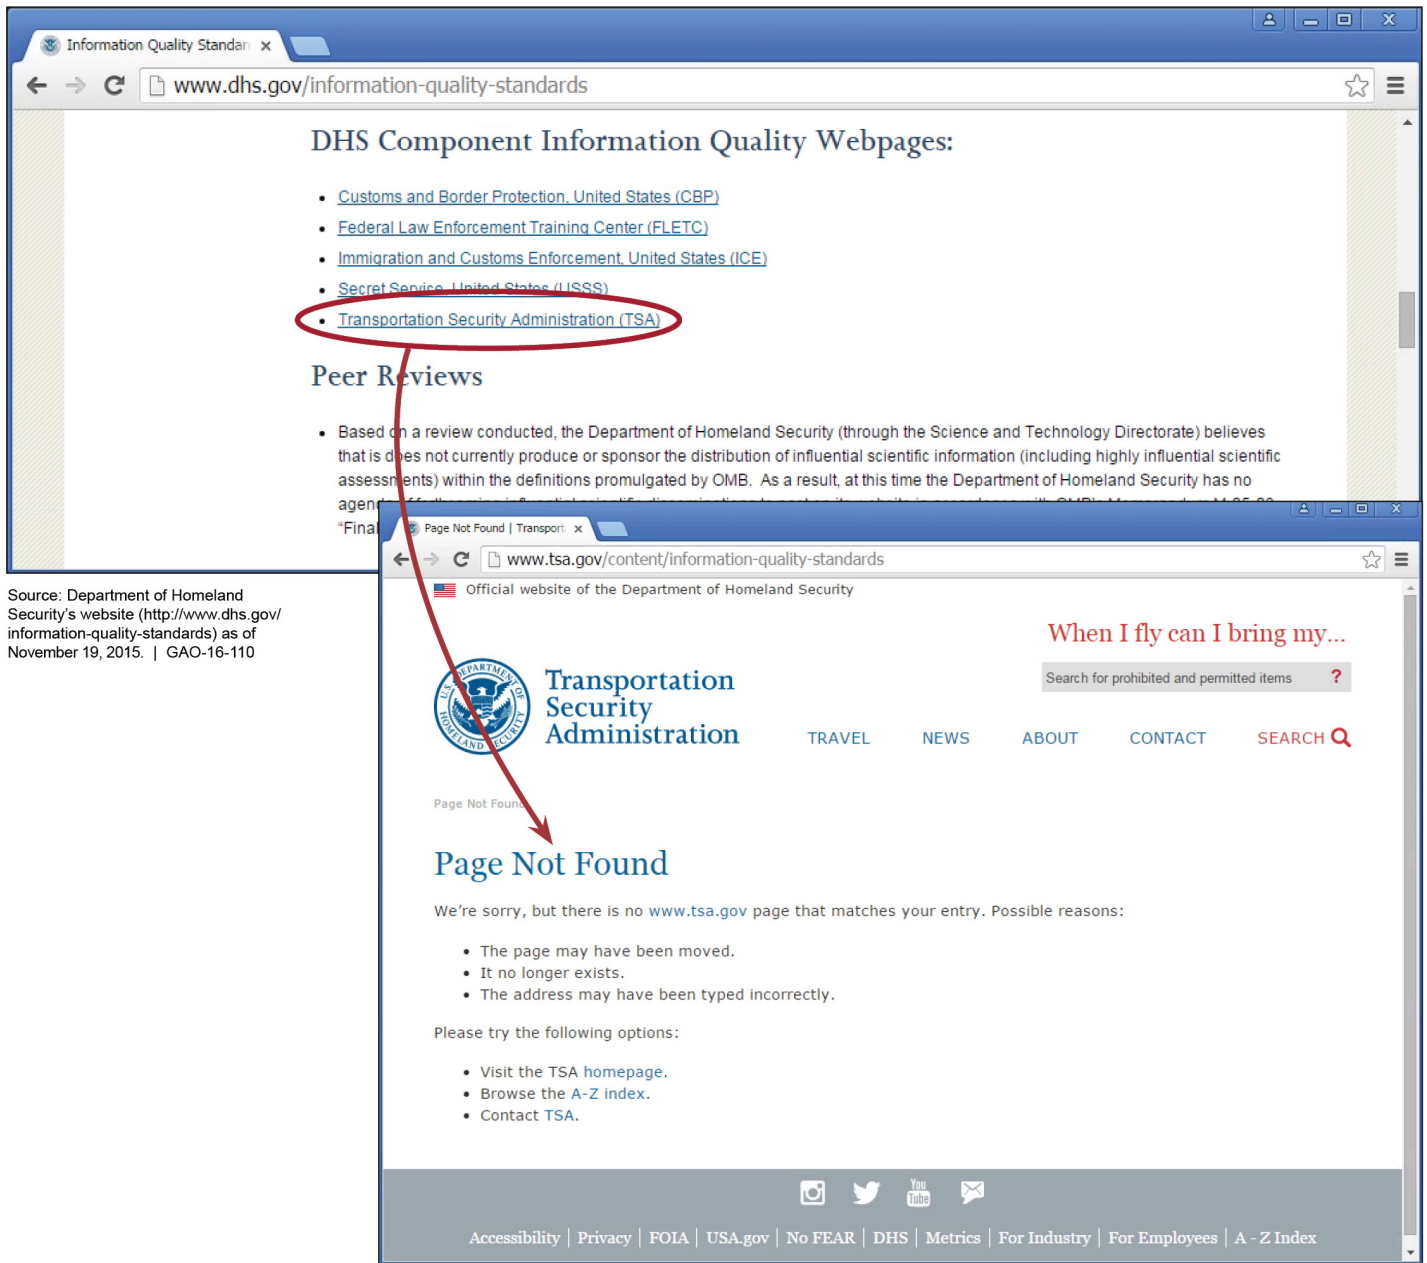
Information Quality Standar ×

www.dhs.gov/information-quality-standards

DHS Component Information Quality Webpages:

- Customs and Border Protection, United States (CBP)
- Federal Law Enforcement Training Center (FLETC)
- Immigration and Customs Enforcement, United States (ICE)
- Secret Service, United States (USSS)
- Transportation Security Administration (TSA)

Peer Reviews

- Based on a review conducted, the Department of Homeland Security (through the Science and Technology Directorate) believes that is does not currently produce or sponsor the distribution of influential scientific information (including highly influential scientific assessments) within the definitions promulgated by OMB. As a result, at this time the Department of Homeland Security has no agen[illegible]
"Final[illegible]

Source: Department of Homeland Security's website (http://www.dhs.gov/information-quality-standards) as of November 19, 2015. | GAO-16-110

Page Not Found | Transport ×

www.tsa.gov/content/information-quality-standards

Official website of the Department of Homeland Security

When I fly can I bring my...

Search for prohibited and permitted items ?

Transportation Security Administration

TRAVEL NEWS ABOUT CONTACT SEARCH

Page Not Found

Page Not Found

We're sorry, but there is no www.tsa.gov page that matches your entry. Possible reasons:

- The page may have been moved.
- It no longer exists.
- The address may have been typed incorrectly.

Please try the following options:

- Visit the TSA homepage.
- Browse the A-Z index.
- Contact TSA.

You Tube

Accessibility | Privacy | FOIA | USA.gov | No FEAR | DHS | Metrics | For Industry | For Employees | A - Z Index